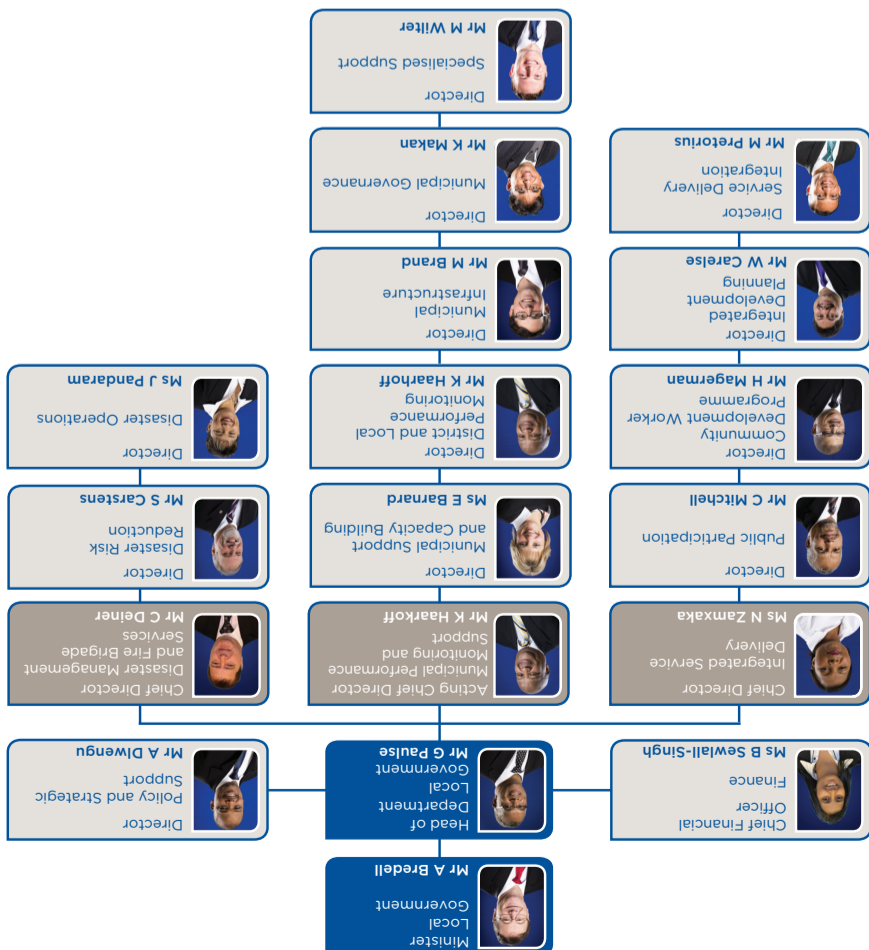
Minister
Local
Government
Mr A Bredell

Chief Financial
Officer
Finance
Ms B Sewlall-Singh

Head of
Department
Local
Government
Mr G Paulse

Director
Policy and Strategic
Support
Mr A Dlwengu

Chief Director
Integrated Service
Delivery
Ms N Zamxaka

Acting Chief Director
Municipal Performance
Monitoring and
Support
Mr K Haarkoff

Chief Director
Disaster Management
and Fire Brigade
Services
Mr C Deiner

Director
Public Participation
Mr C Mitchell

Director
Municipal Support
and Capacity Building
Ms E Barnard

Director
Disaster Risk
Reduction
Mr S Carstens

Director
Community
Development Worker
Programme
Mr H Magerman

Director
District and Local
Performance
Monitoring
Mr K Haarhoff

Director
Disaster Operations
Ms J Pandaram

Director
Integrated
Development
Planning
Mr W Carelse

Director
Municipal
Infrastructure
Mr M Brand

Director
Service Delivery
Integration
Mr M Pretorius

Director
Municipal Governance
Mr K Makan

Director
Specialised Support
Mr M Witter